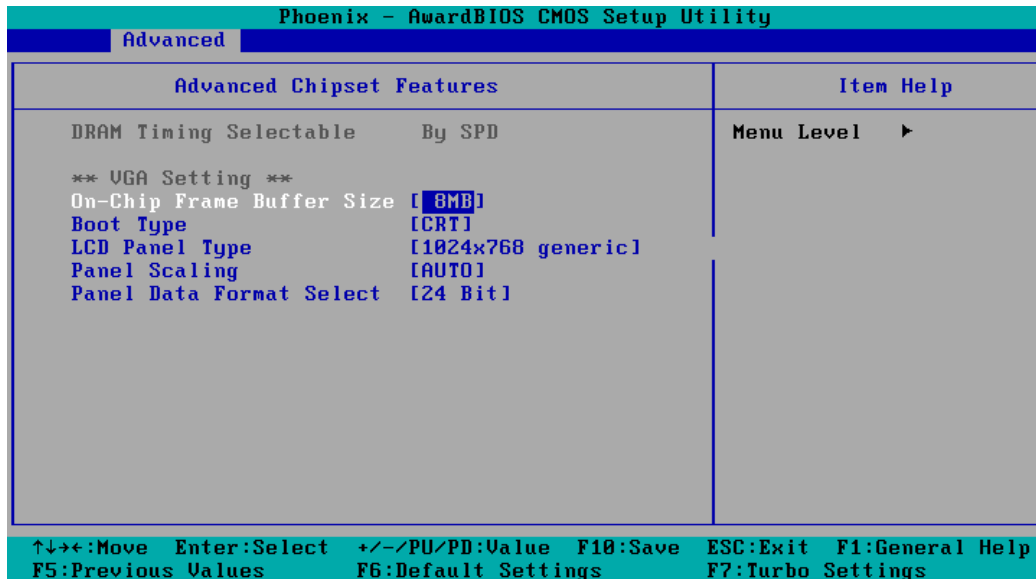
Phoenix - AwardBIOS CMOS Setup Utility
Advanced

Advanced Chipset Features

Item Help

DRAM Timing Selectable By SPD

Menu Level ►

** VGA Setting **
On-Chip Frame Buffer Size [ 8MB]
Boot Type [CRT]
LCD Panel Type [1024x768 generic]
Panel Scaling [AUTO]
Panel Data Format Select [24 Bit]

↑↓→←:Move Enter:Select +/-/PU/PD:Value F10:Save ESC:Exit F1:General Help
F5:Previous Values F6:Default Settings F7:Turbo Settings